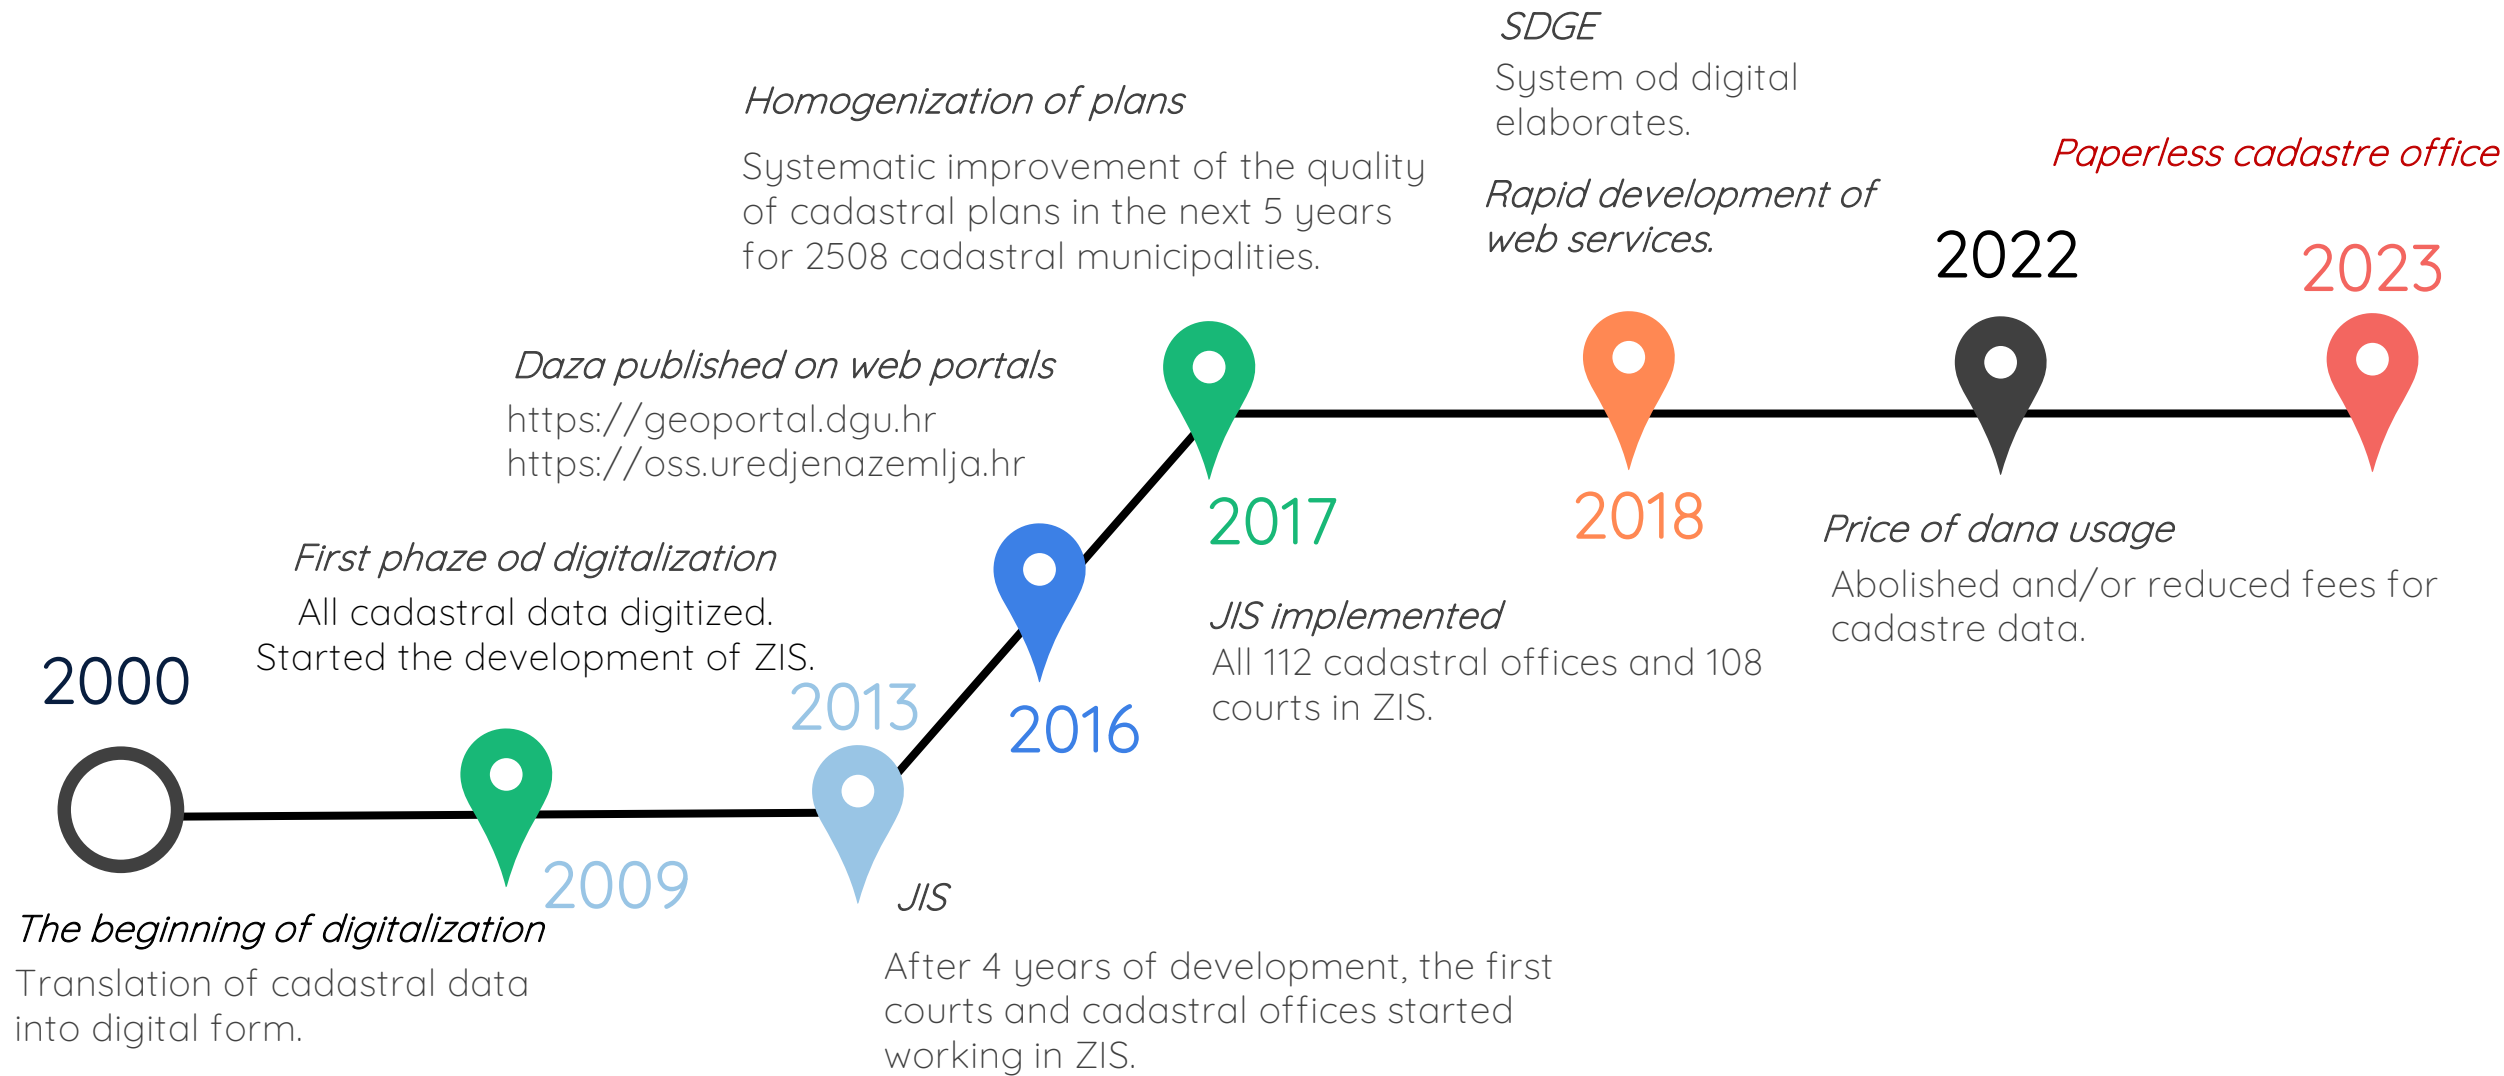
2000

The beginning of digitalization
Translation of cadastral data into digital form.

First phaze od digitalization
All cadastral data digitized.
Started the development of ZIS.

2009

2013

JIS
After 4 years of development, the first courts and cadastral offices started working in ZIS.

Daza published on web portals
https://geoportal.dgu.hr
https://oss.uredjenazemlja.hr

2016

Homogenization of plans
Systematic improvement of the quality of cadastral plans in the next 5 years for 2508 cadastral municipalities.

2017

JIS implemented
All 112 cadastral offices and 108 courts in ZIS.

SDGE
System od digital elaborates.

Rapid development of web services.

2018

2022

Price of dana usage
Abolished and/or reduced fees for cadastre data.

Paperless cadastre office

2023